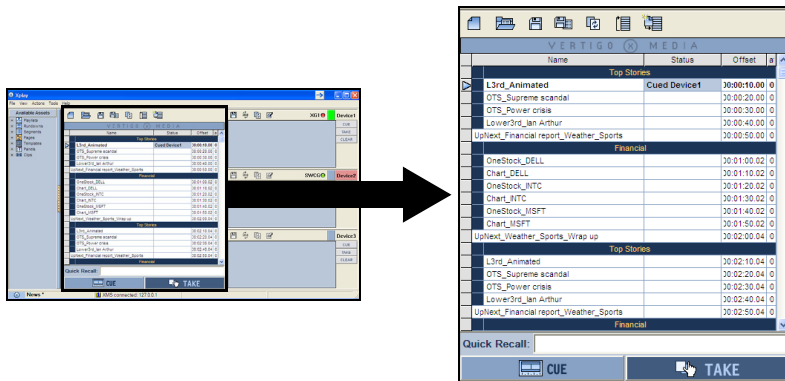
Xplay
File View Actions Tools Help
Available Assets
Playlists
Rundowns
Segments
Pages
Templates
Panels
Clips
Device1
Device2
Device3
Cue
Send
CLEAR
XG1
SWCG
News
XMS connected: 127.0.0.1

VERTIGO MEDIA

| Name | Status | Offset | a |
|---|---|---|---|
| Top Stories | | | |
| L3rd_Animated | Cued Device1 | 00:00:10.00 | 0 |
| OTS_Supreme scandal | | 00:00:20.00 | 0 |
| OTS_Power crisis | | 00:00:30.00 | 0 |
| Lower3rd_Ian Arthur | | 00:00:40.00 | 0 |
| UpNext_Financial report_Weather_Sports | | 00:00:50.00 | 0 |
| Financial | | | |
| OneStock_DELL | | 00:01:00.02 | 0 |
| Chart_DELL | | 00:01:10.02 | 0 |
| OneStock_INTC | | 00:01:20.02 | 0 |
| Chart_INTC | | 00:01:30.02 | 0 |
| OneStock_MSFT | | 00:01:40.02 | 0 |
| Chart_MSFT | | 00:01:50.02 | 0 |
| UpNext_Weather_Sports_Wrap up | | 00:02:00.04 | 0 |
| Top Stories | | | |
| L3rd_Animated | | 00:02:10.04 | 0 |
| OTS_Supreme scandal | | 00:02:20.04 | 0 |
| OTS_Power crisis | | 00:02:30.04 | 0 |
| Lower3rd_Ian Arthur | | 00:02:40.04 | 0 |
| UpNext_Financial report_Weather_Sports | | 00:02:50.04 | 0 |
| Financial | | | |

Quick Recall:
CUE
TAKE